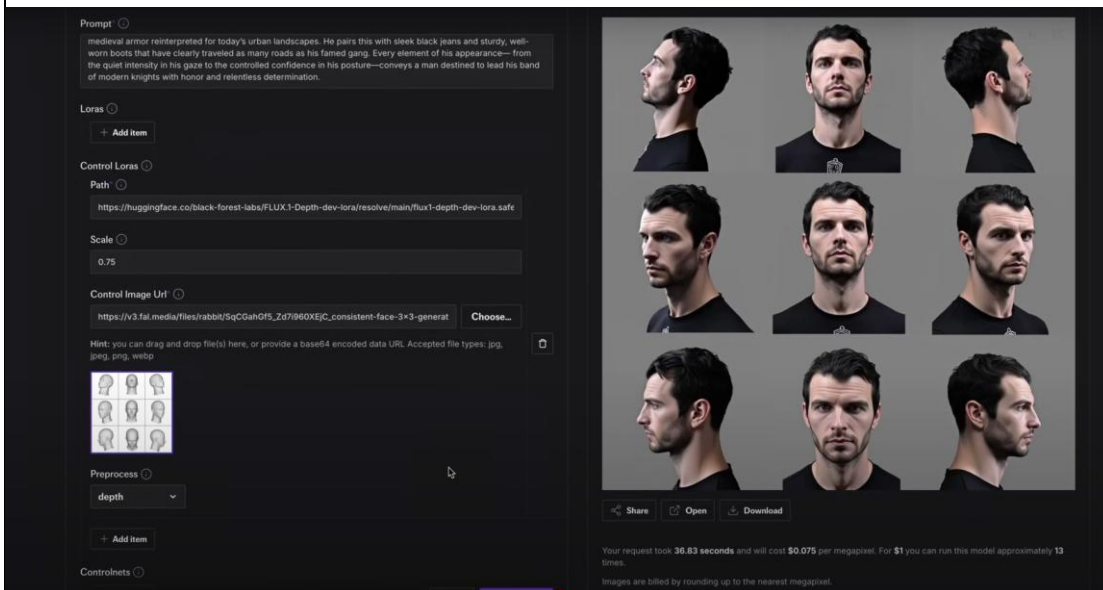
Prompt* ⓘ

medieval armor reinterpreted for today's urban landscapes. He pairs this with sleek black jeans and sturdy, well-worn boots that have clearly traveled as many roads as his famed gang. Every element of his appearance— from the quiet intensity in his gaze to the controlled confidence in his posture—conveys a man destined to lead his band of modern knights with honor and relentless determination.

Loras ⓘ

+ Add item

Control Loras ⓘ

Path* ⓘ

https://huggingface.co/black-forest-labs/FLUX.1-Depth-dev-lora/resolve/main/flux1-depth-dev-lora.safe

Scale ⓘ

0.75

Control Image Url* ⓘ

https://v3.fal.media/files/rabbit/SqCGahGf5_Zd7i960XEjC_consistent-face-3×3-generat

Choose...

Hint: you can drag and drop file(s) here, or provide a base64 encoded data URL Accepted file types: jpg, jpeg, png, webp

Preprocess ⓘ

depth

+ Add item

Controlnets ⓘ

Share

Open

Download

Your request took 36.83 seconds and will cost $0.075 per megapixel. For $1 you can run this model approximately 13 times.

Images are billed by rounding up to the nearest megapixel.